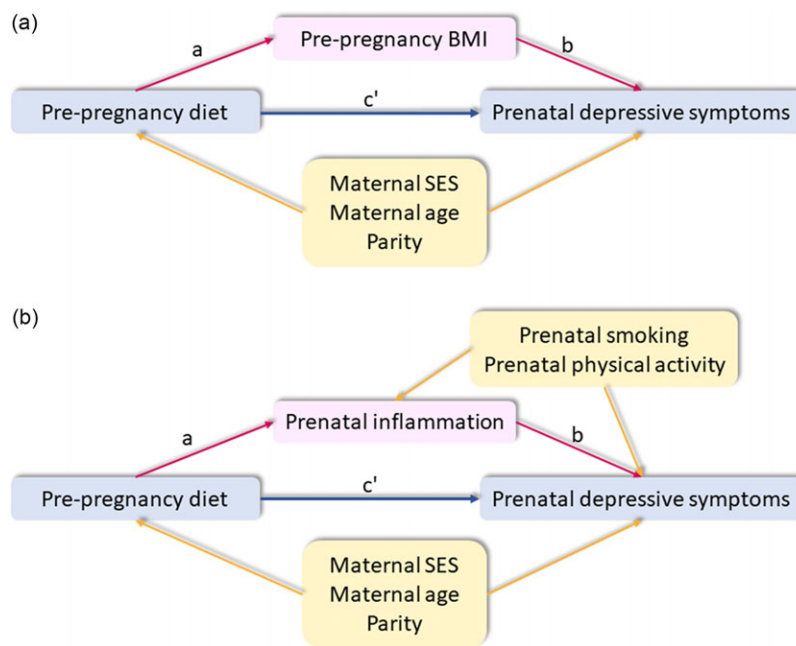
(a)

Pre-pregnancy BMI

a

b

Pre-pregnancy diet

c'

Prenatal depressive symptoms

Maternal SES
Maternal age
Parity

(b)

Prenatal smoking
Prenatal physical activity

Prenatal inflammation

a

b

Pre-pregnancy diet

c'

Prenatal depressive symptoms

Maternal SES
Maternal age
Parity